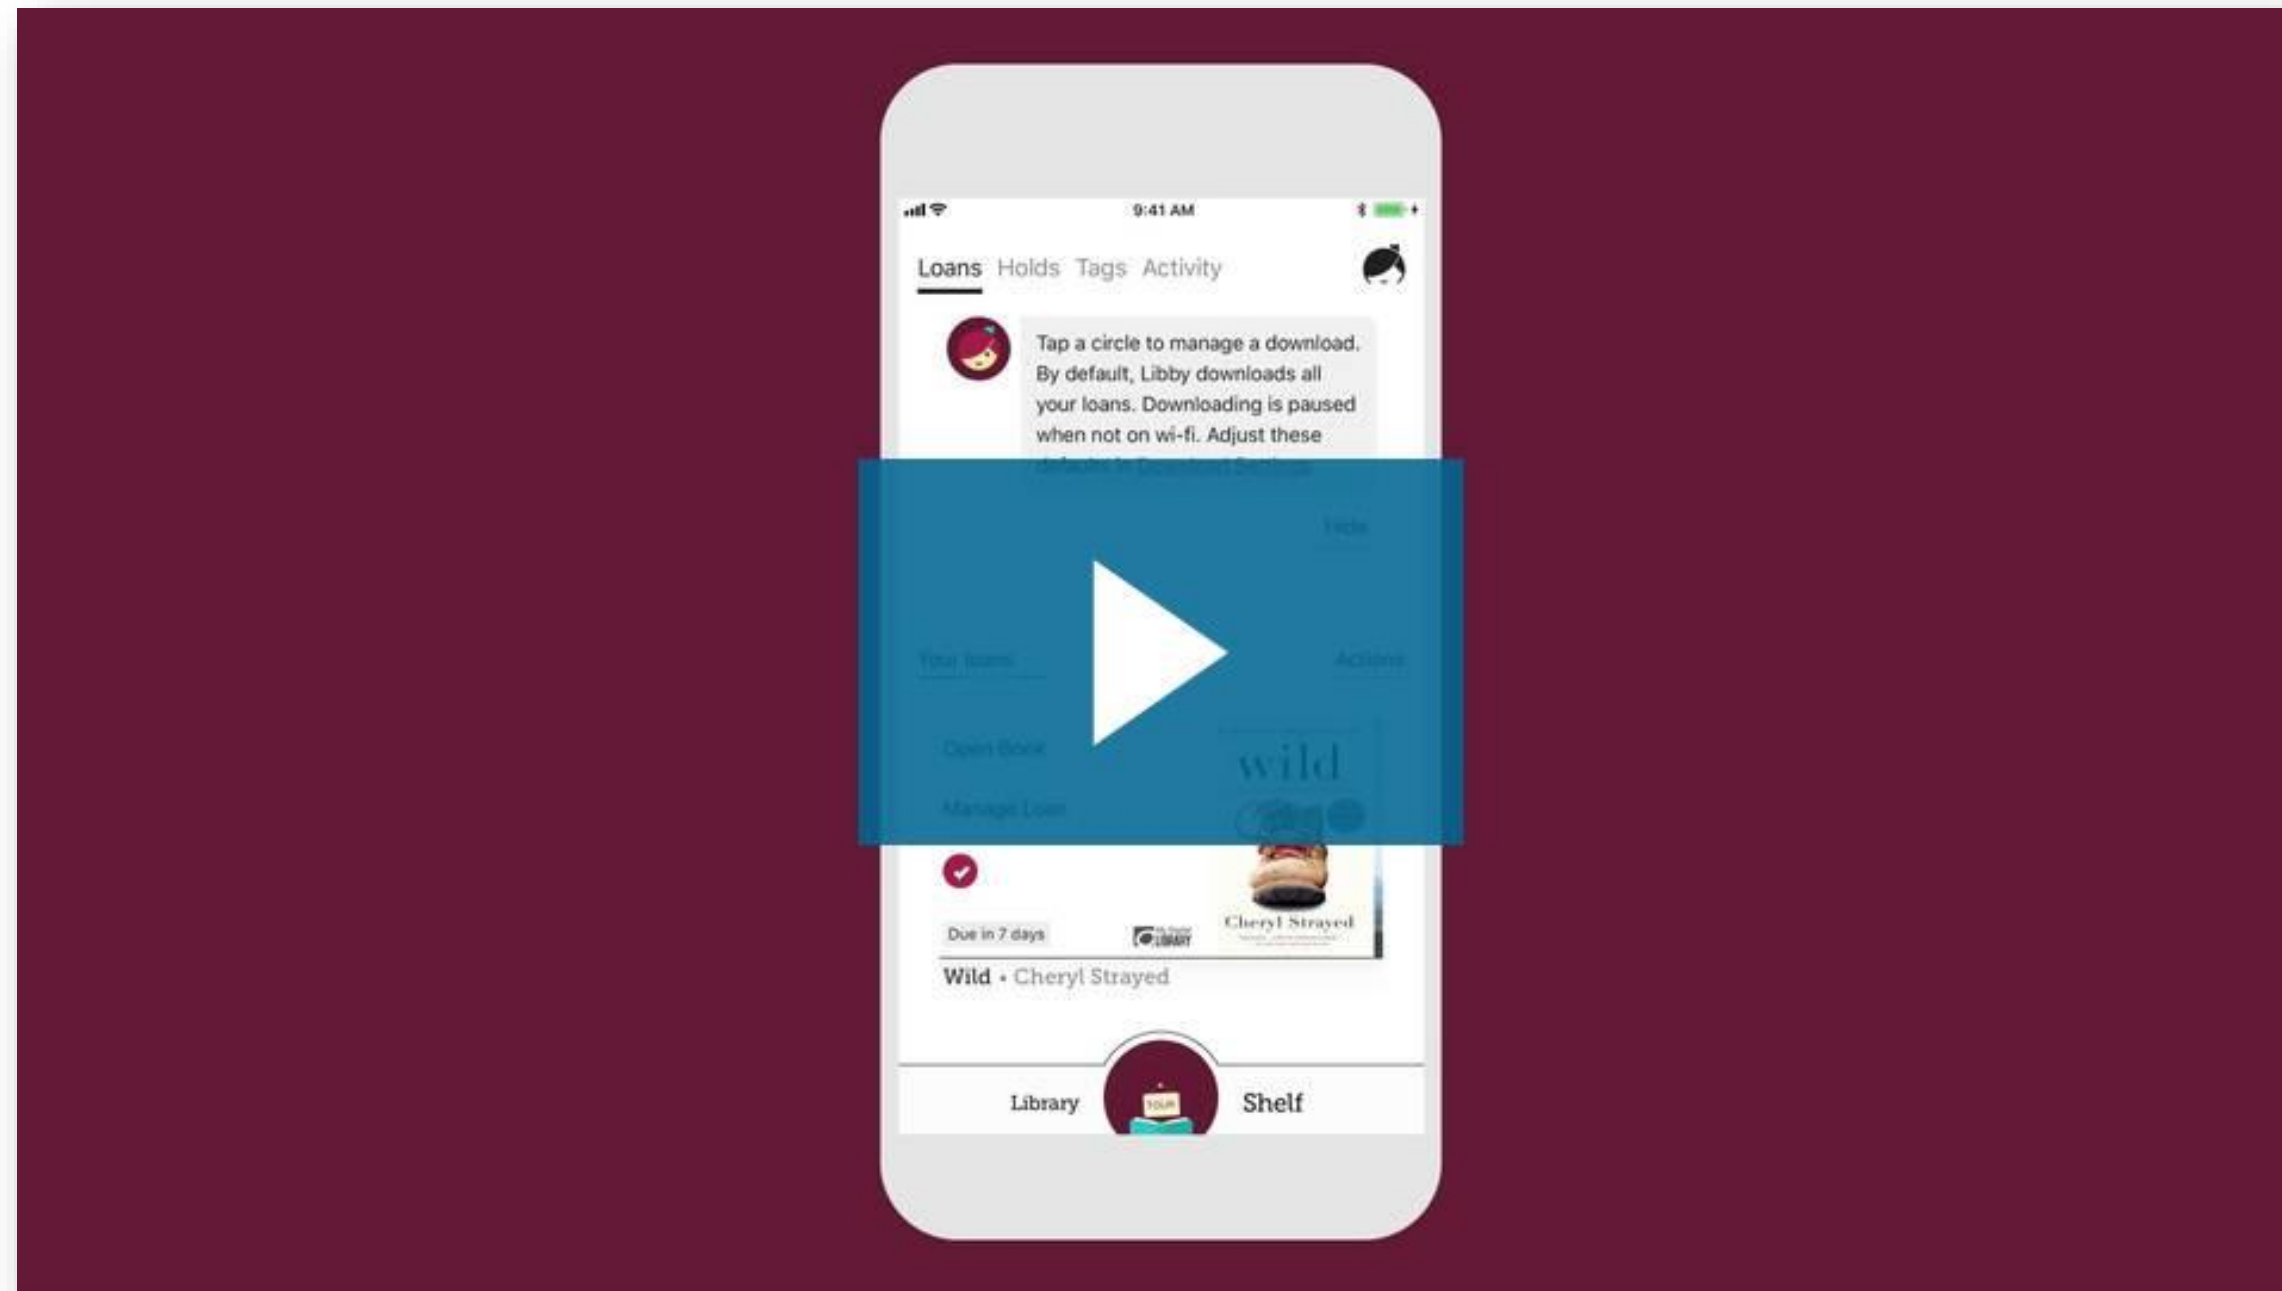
9:41 AM

Loans Holds Tags Activity

Tap a circle to manage a download. By default, Libby downloads all your loans. Downloading is paused when not on wi-fi. Adjust these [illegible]

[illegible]

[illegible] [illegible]

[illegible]

wild

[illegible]

Due in 7 days

Cheryl Strayed

Wild • Cheryl Strayed

Library Shelf